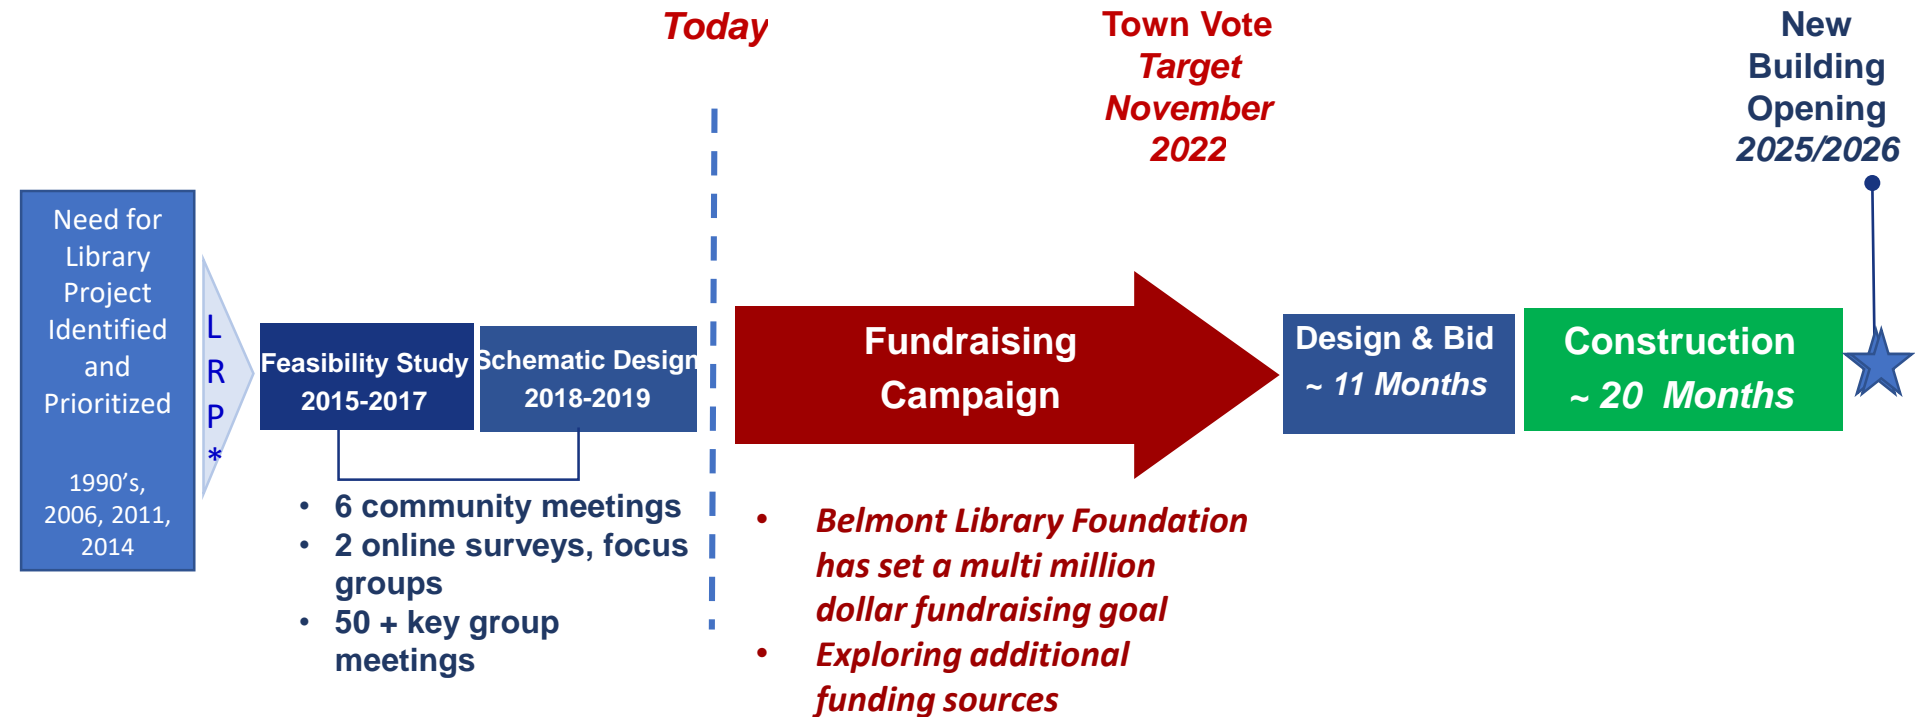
Today

Town Vote
Target
November
2022

New
Building
Opening
2025/2026

Need for Library Project Identified and Prioritized

1990's, 2006, 2011, 2014

L
R
P
*

Feasibility Study
2015-2017

Schematic Design
2018-2019

- 6 community meetings
- 2 online surveys, focus groups
- 50 + key group meetings

Fundraising Campaign

- Belmont Library Foundation has set a multi million dollar fundraising goal
- Exploring additional funding sources

Design & Bid
~ 11 Months

Construction
~ 20 Months